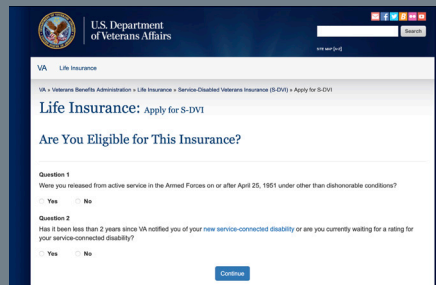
U.S. Department of Veterans Affairs

Search

SITE MAP [A-Z]

VA Life Insurance

VA » Veterans Benefits Administration » Life Insurance » Service-Disabled Veterans Insurance (S-DVI) » Apply for S-DVI

Life Insurance: Apply for S-DVI

Are You Eligible for This Insurance?

Question 1

Were you released from active service in the Armed Forces on or after April 25, 1951 under other than dishonorable conditions?

Yes No

Question 2

Has it been less than 2 years since VA notified you of your new service-connected disability or are you currently waiting for a rating for your service-connected disability?

Yes No

Continue